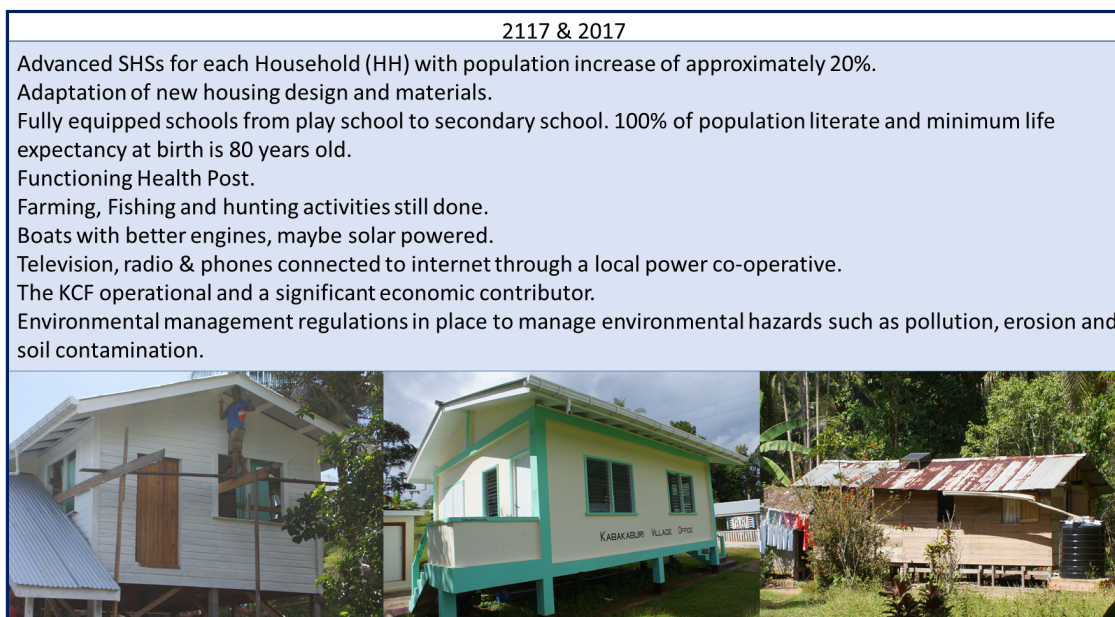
2117 & 2017

Advanced SHSs for each Household (HH) with population increase of approximately 20%.
Adaptation of new housing design and materials.
Fully equipped schools from play school to secondary school. 100% of population literate and minimum life expectancy at birth is 80 years old.
Functioning Health Post.
Farming, Fishing and hunting activities still done.
Boats with better engines, maybe solar powered.
Television, radio & phones connected to internet through a local power co-operative.
The KCF operational and a significant economic contributor.
Environmental management regulations in place to manage environmental hazards such as pollution, erosion and soil contamination.

KABAKABURI VILLAGE OFFICE